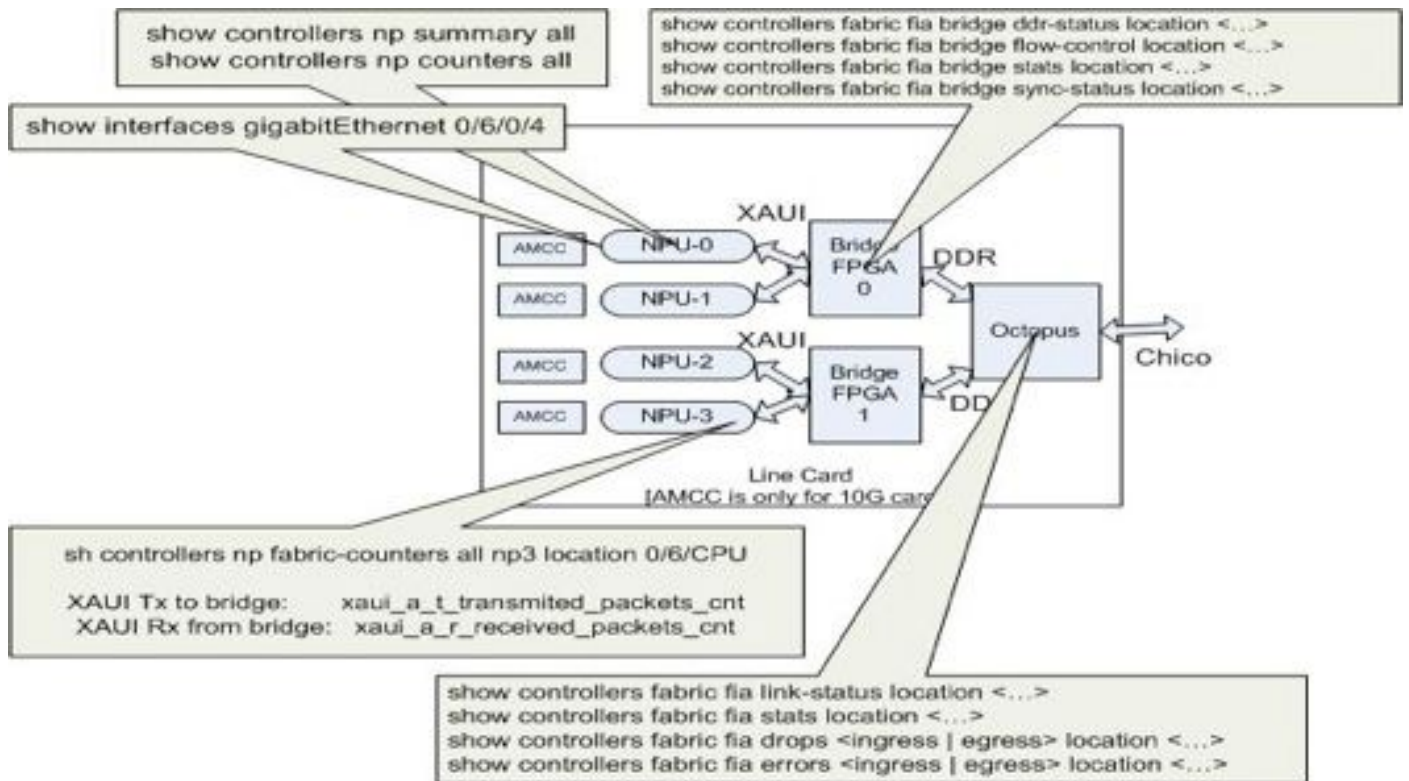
show controllers np summary all
show controllers np counters all

show controllers fabric fia bridge ddr-status location <...>
show controllers fabric fia bridge flow-control location <...>
show controllers fabric fia bridge stats location <...>
show controllers fabric fia bridge sync-status location <...>

show interfaces gigabitEthernet 0/6/0/4

XAUI

AMCC
NPU-0
AMCC
NPU-1

Bridge FPGA 0

DDR

Octopus

Chico

XAUI

AMCC
NPU-2
AMCC
NPU-3

Bridge FPGA 1

DD

Line Card
[AMCC is only for 10G car

sh controllers np fabric-counters all np3 location 0/6/CPU

XAUI Tx to bridge: xaui_a_t_transmited_packets_cnt
XAUI Rx from bridge: xaui_a_r_received_packets_cnt

show controllers fabric fia link-status location <...>
show controllers fabric fia stats location <...>
show controllers fabric fia drops <ingress | egress> location <...>
show controllers fabric fia errors <ingress | egress> location <...>